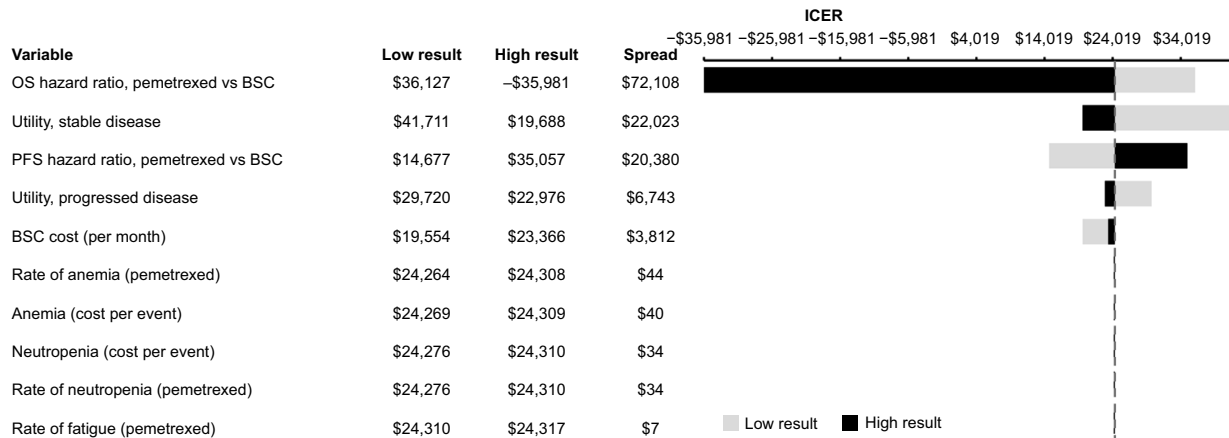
ICER

−\$35,981 −\$25,981 −\$15,981 −\$5,981 \$4,019 \$14,019 \$24,019 \$34,019

| Variable | Low result | High result | Spread |
|---|---|---|---|
| OS hazard ratio, pemetrexed vs BSC | \$36,127 | −\$35,981 | \$72,108 |
| Utility, stable disease | \$41,711 | \$19,688 | \$22,023 |
| PFS hazard ratio, pemetrexed vs BSC | \$14,677 | \$35,057 | \$20,380 |
| Utility, progressed disease | \$29,720 | \$22,976 | \$6,743 |
| BSC cost (per month) | \$19,554 | \$23,366 | \$3,812 |
| Rate of anemia (pemetrexed) | \$24,264 | \$24,308 | \$44 |
| Anemia (cost per event) | \$24,269 | \$24,309 | \$40 |
| Neutropenia (cost per event) | \$24,276 | \$24,310 | \$34 |
| Rate of neutropenia (pemetrexed) | \$24,276 | \$24,310 | \$34 |
| Rate of fatigue (pemetrexed) | \$24,310 | \$24,317 | \$7 |

Low result High result